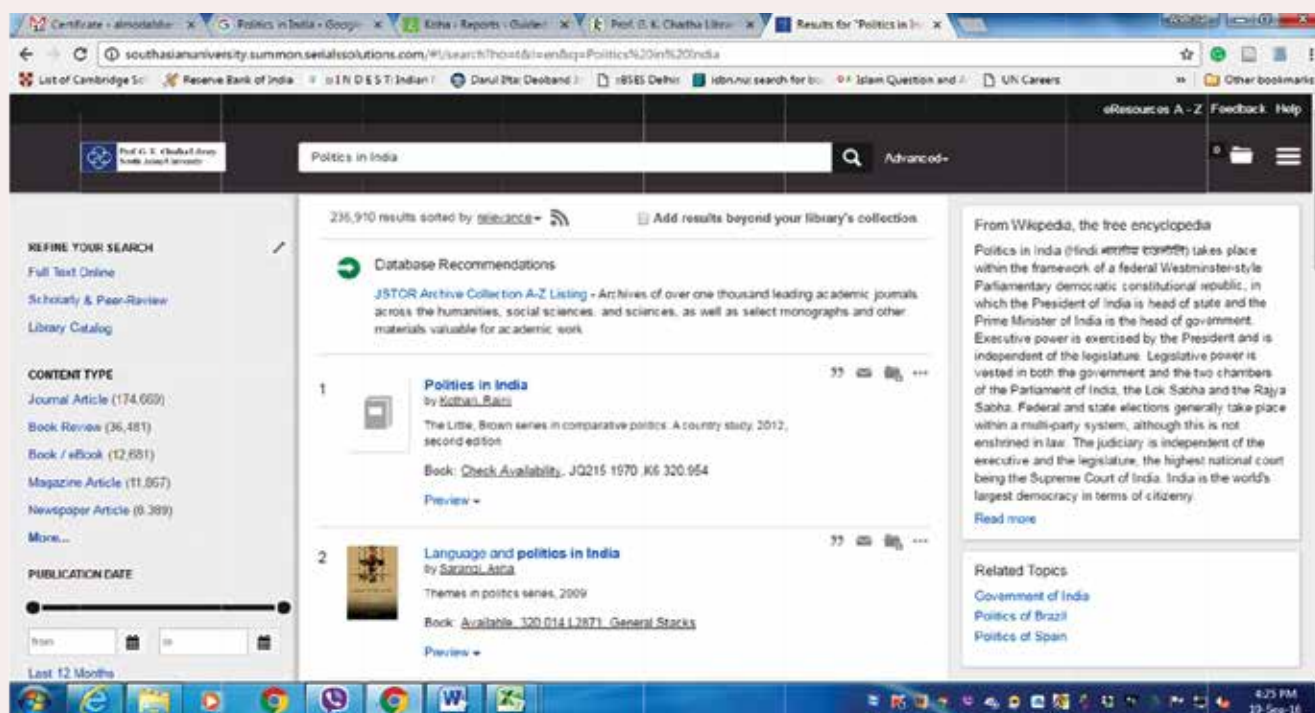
Certificate - almodabbir × | Politics in India - Googl × | Koha › Reports › Guided × | Prof. G. K. Chadha Librar × | Results for "Politics in I ×

southasianuniversity.summon.serialssolutions.com/#!/search?ho=t&l=en&q=Politics%20in%20India

List of Cambridge Sc | Reserve Bank of India | I N D E S T: Indian | Darul Ifta: Deoband | IBSES Delhi | isbn.nu: search for bo | Islam Question and A | UN Careers | Other bookmarks

eResources A - Z Feedback Help

Prof. G. K. Chadha Library South Asian University

Politics in India

Advanced

REFINE YOUR SEARCH

Full Text Online

Scholarly & Peer-Review

Library Catalog

CONTENT TYPE

Journal Article (174,669)

Book Review (36,481)

Book / eBook (12,681)

Magazine Article (11,867)

Newspaper Article (6,389)

More...

PUBLICATION DATE

from

to

Last 12 Months

236,910 results sorted by relevance

Add results beyond your library's collection

Database Recommendations

JSTOR Archive Collection A-Z Listing - Archives of over one thousand leading academic journals across the humanities, social sciences, and sciences, as well as select monographs and other materials valuable for academic work

1

Politics in India

by Kothari, Rajni

The Little, Brown series in comparative politics. A country study, 2012, second edition

Book: Check Availability, JQ215 1970 .K6 320.954

Preview

2

Language and politics in India

by Sarangi, Asha

Themes in politics series, 2009

Book: Available, 320.014 L2871, General Stacks

Preview

From Wikipedia, the free encyclopedia

Politics in India (Hindi: भारतीय राजनीति) takes place within the framework of a federal Westminster-style Parliamentary democratic constitutional republic, in which the President of India is head of state and the Prime Minister of India is the head of government. Executive power is exercised by the President and is independent of the legislature. Legislative power is vested in both the government and the two chambers of the Parliament of India, the Lok Sabha and the Rajya Sabha. Federal and state elections generally take place within a multi-party system, although this is not enshrined in law. The judiciary is independent of the executive and the legislature, the highest national court being the Supreme Court of India. India is the world's largest democracy in terms of citizenry.

Read more

Related Topics

Government of India

Politics of Brazil

Politics of Spain

4:25 PM
13-Sep-16